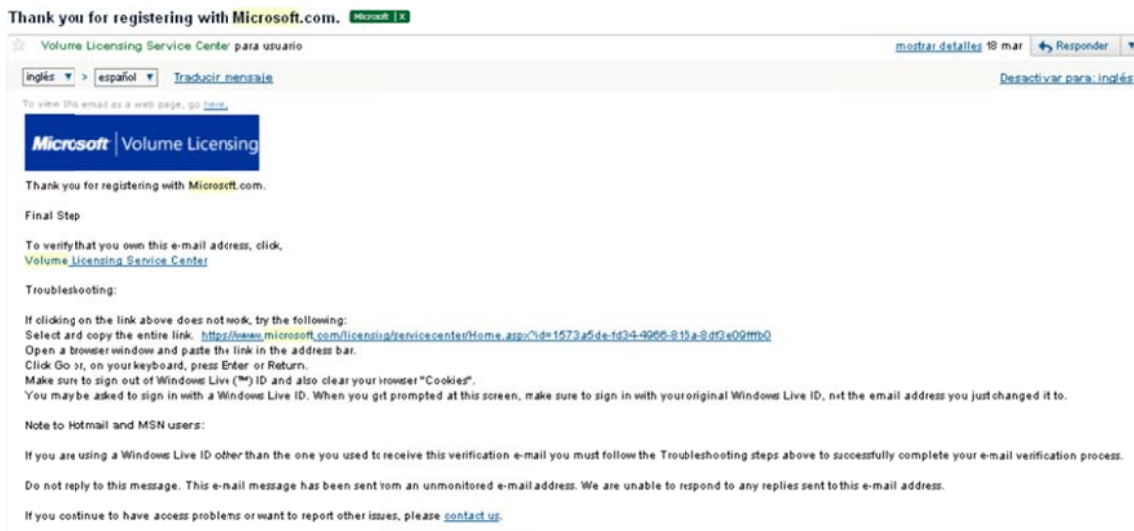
Thank you for registering with Microsoft.com. Microsoft | X

Volume Licensing Service Center para usuario

mostrar detalles 18 mar Responder

inglés > español Traducir mensaje

Desactivar para: inglés

To view this email as a web page, go here.

Microsoft | Volume Licensing

Thank you for registering with Microsoft.com.

Final Step

To verify that you own this e-mail address, click, Volume Licensing Service Center

Troubleshooting:

If clicking on the link above does not work, try the following:
Select and copy the entire link. https://www.microsoft.com/licensing/servicecenter/Home.aspx?id=1573a5de-fd34-4966-815a-8df3e09fffb0
Open a browser window and paste the link in the address bar.
Click Go or, on your keyboard, press Enter or Return.
Make sure to sign out of Windows Live (™) ID and also clear your browser "Cookies".
You may be asked to sign in with a Windows Live ID. When you get prompted at this screen, make sure to sign in with your original Windows Live ID, not the email address you just changed it to.

Note to Hotmail and MSN users:

If you are using a Windows Live ID other than the one you used to receive this verification e-mail you must follow the Troubleshooting steps above to successfully complete your e-mail verification process.

Do not reply to this message. This e-mail message has been sent from an unmonitored e-mail address. We are unable to respond to any replies sent to this e-mail address.

If you continue to have access problems or want to report other issues, please contact us.